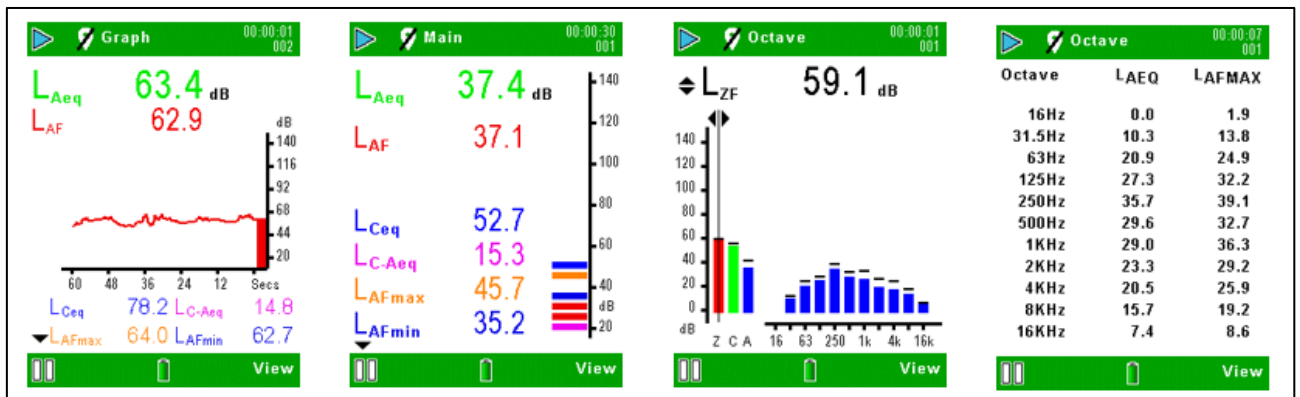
Graph 00:00:01 002

$L_{Aeq}$ 63.4 dB
$L_{AF}$ 62.9

dB
140
116
92
68
44
20

60 48 36 24 12 Secs

$L_{Ceq}$ 78.2 $L_{C-Aeq}$ 14.8
$L_{AFmax}$ 64.0 $L_{AFmin}$ 62.7

View

Main 00:00:30 001

$L_{Aeq}$ 37.4 dB
$L_{AF}$ 37.1
$L_{Ceq}$ 52.7
$L_{C-Aeq}$ 15.3
$L_{AFmax}$ 45.7
$L_{AFmin}$ 35.2

140
120
100
80
60
40
dB
20

View

Octave 00:00:01 001

$L_{ZF}$ 59.1 dB

140
120
100
80
60
40
20
0
-10
dB

Z C A
16 63 250 1k 4k 16k

View

Octave 00:00:07 001

| Octave | $L_{AEQ}$ | $L_{AFMAX}$ |
|---|---|---|
| 16Hz | 0.0 | 1.9 |
| 31.5Hz | 10.3 | 13.8 |
| 63Hz | 20.9 | 24.9 |
| 125Hz | 27.3 | 32.2 |
| 250Hz | 35.7 | 39.1 |
| 500Hz | 29.6 | 32.7 |
| 1KHz | 29.0 | 36.3 |
| 2KHz | 23.3 | 29.2 |
| 4KHz | 20.5 | 25.9 |
| 8KHz | 15.7 | 19.2 |
| 16KHz | 7.4 | 8.6 |

View